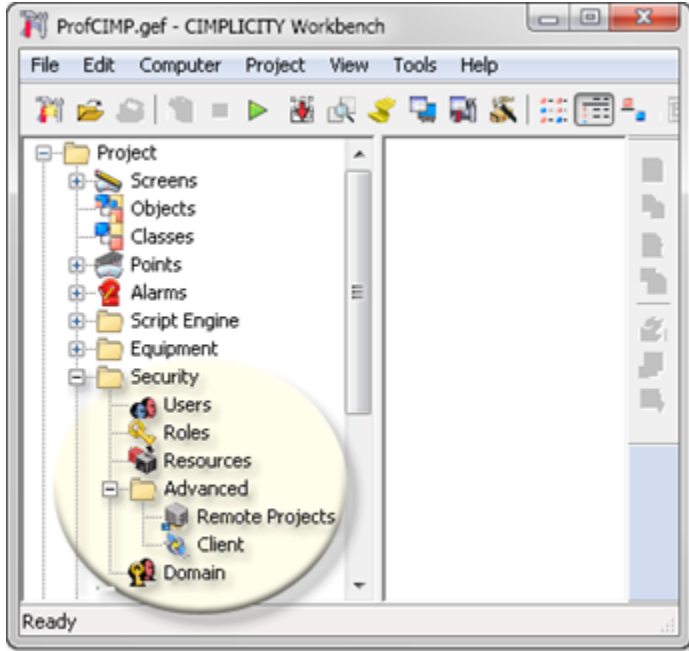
ProfCIMP.gef - CIMPLICITY Workbench

File Edit Computer Project View Tools Help

Project
Screens
Objects
Classes
Points
Alarms
Script Engine
Equipment
Security
Users
Roles
Resources
Advanced
Remote Projects
Client
Domain

Ready